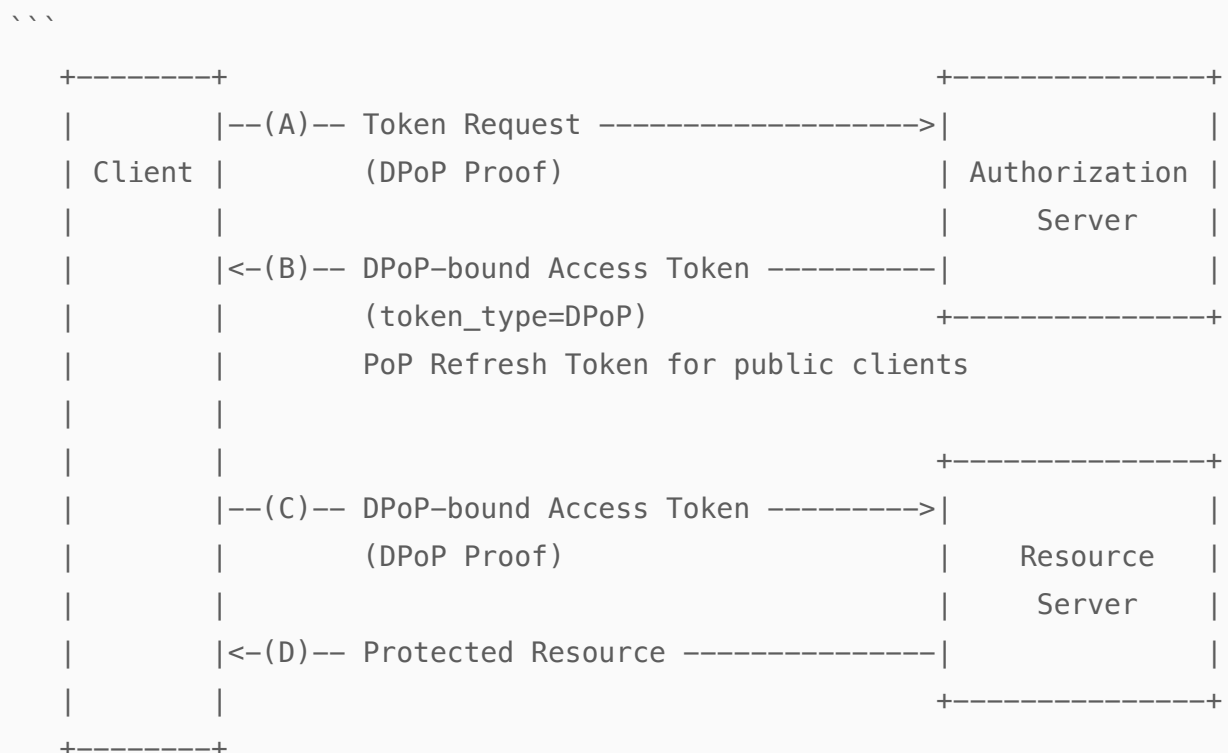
```

   +--------+                                          +---------------+
   |        |--(A)-- Token Request ------------------->|               |
   | Client |        (DPoP Proof)                      | Authorization |
   |        |                                          |     Server    |
   |        |<-(B)-- DPoP-bound Access Token ----------|               |
   |        |        (token_type=DPoP)                 +---------------+
   |        |        PoP Refresh Token for public clients
   |        |
   |        |                                          +---------------+
   |        |--(C)-- DPoP-bound Access Token --------->|               |
   |        |        (DPoP Proof)                      |    Resource   |
   |        |                                          |     Server    |
   |        |<-(D)-- Protected Resource ---------------|               |
   |        |                                          +---------------+
   +--------+